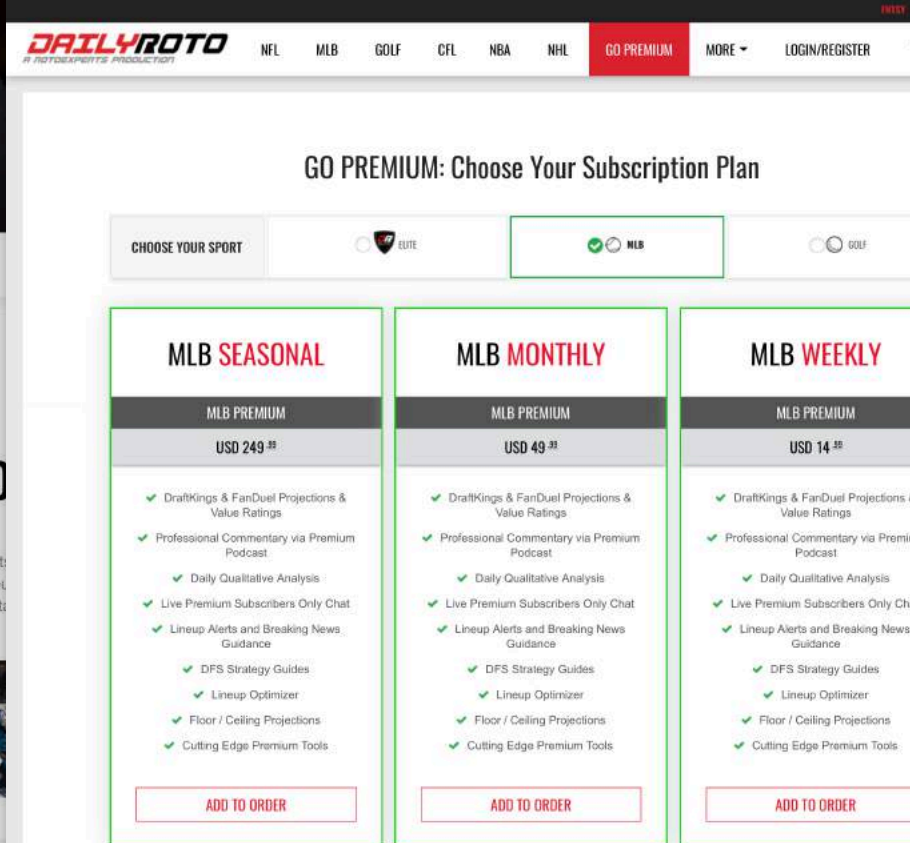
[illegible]

DAILYROTO
A ROTOEXPERTS PRODUCTION

NFL MLB GOLF CFL NBA NHL GO PREMIUM MORE LOGIN/REGISTER

GO PREMIUM: Choose Your Subscription Plan

CHOOSE YOUR SPORT | ELITE | MLB | GOLF

MLB SEASONAL

MLB PREMIUM

USD 249.$^{99}$

DraftKings & FanDuel Projections & Value Ratings
Professional Commentary via Premium Podcast
Daily Qualitative Analysis
Live Premium Subscribers Only Chat
Lineup Alerts and Breaking News Guidance
DFS Strategy Guides
Lineup Optimizer
Floor / Ceiling Projections
Cutting Edge Premium Tools

ADD TO ORDER

MLB MONTHLY

MLB PREMIUM

USD 49.$^{99}$

DraftKings & FanDuel Projections & Value Ratings
Professional Commentary via Premium Podcast
Daily Qualitative Analysis
Live Premium Subscribers Only Chat
Lineup Alerts and Breaking News Guidance
DFS Strategy Guides
Lineup Optimizer
Floor / Ceiling Projections
Cutting Edge Premium Tools

ADD TO ORDER

MLB WEEKLY

MLB PREMIUM

USD 14.$^{99}$

DraftKings & FanDuel Projections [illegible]
Value Ratings
Professional Commentary via Premi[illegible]
Podcast
Daily Qualitative Analysis
Live Premium Subscribers Only Ch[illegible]
Lineup Alerts and Breaking News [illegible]
Guidance
DFS Strategy Guides
Lineup Optimizer
Floor / Ceiling Projections
Cutting Edge Premium Tools

ADD TO ORDER